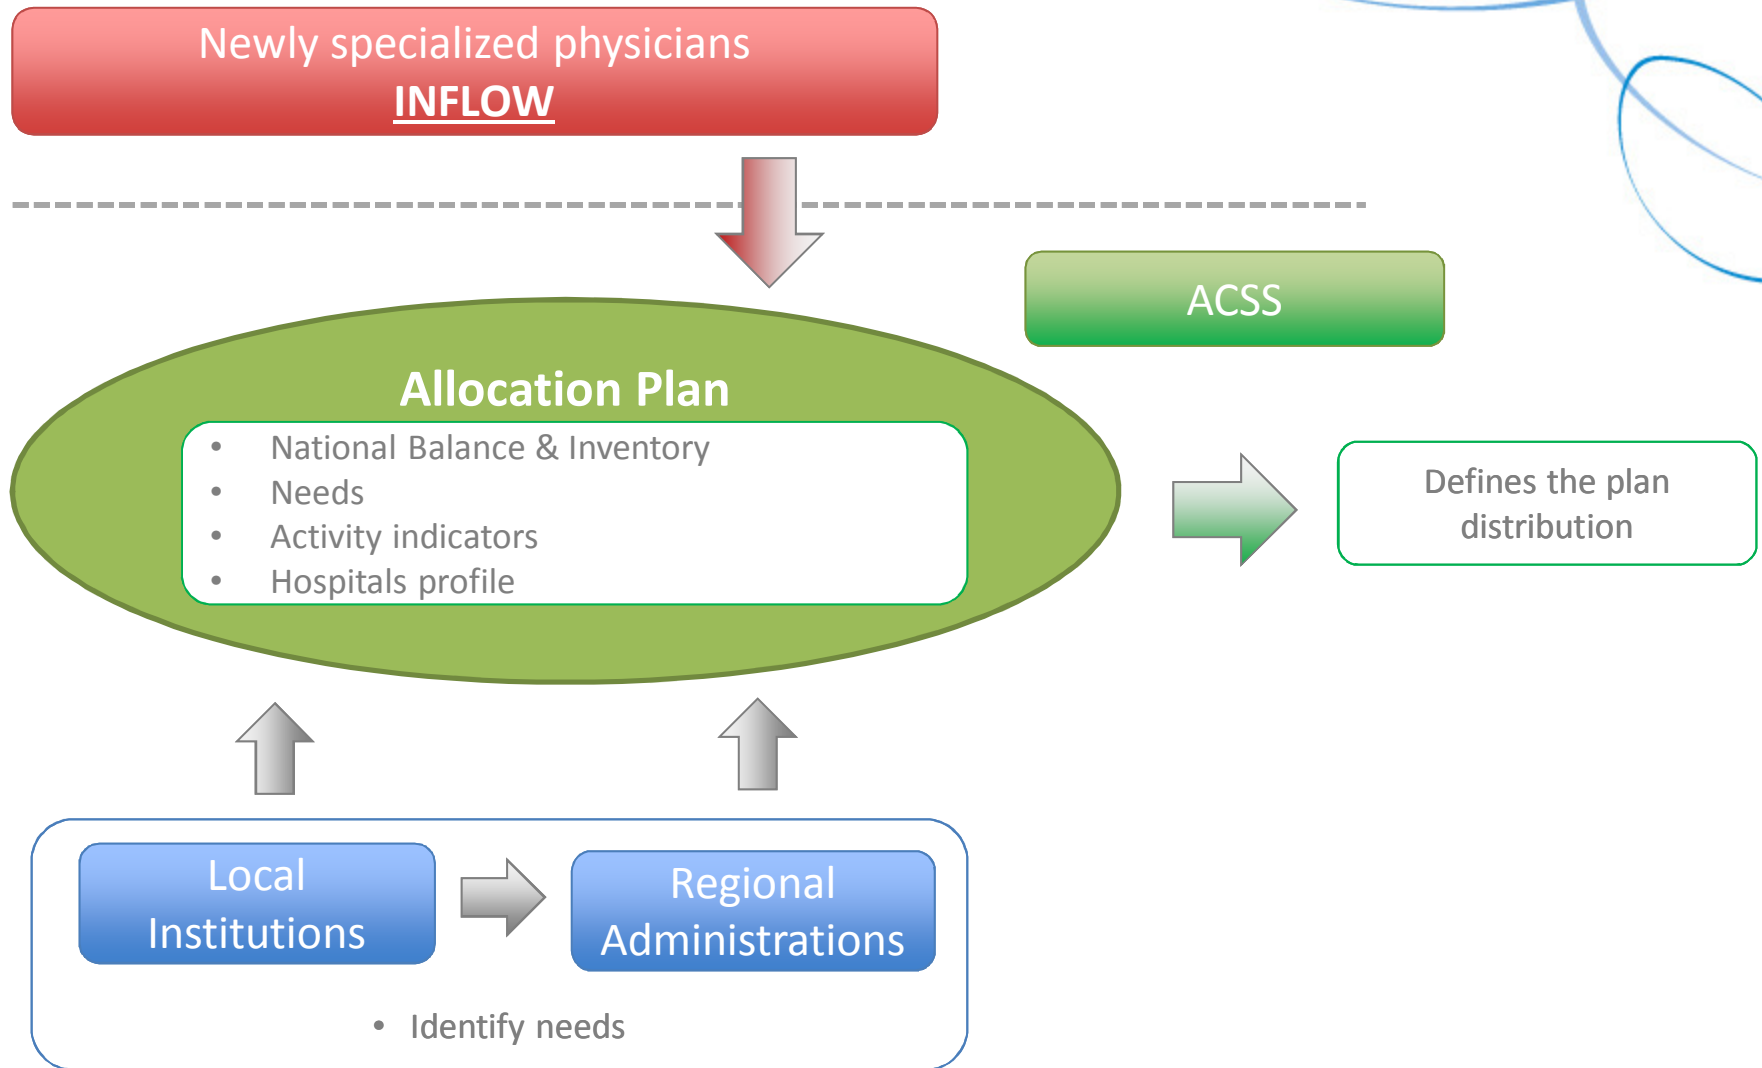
Newly specialized physicians
INFLOW

ACSS

Allocation Plan
- National Balance & Inventory
- Needs
- Activity indicators
- Hospitals profile

Defines the plan distribution

Local Institutions

Regional Administrations

- Identify needs